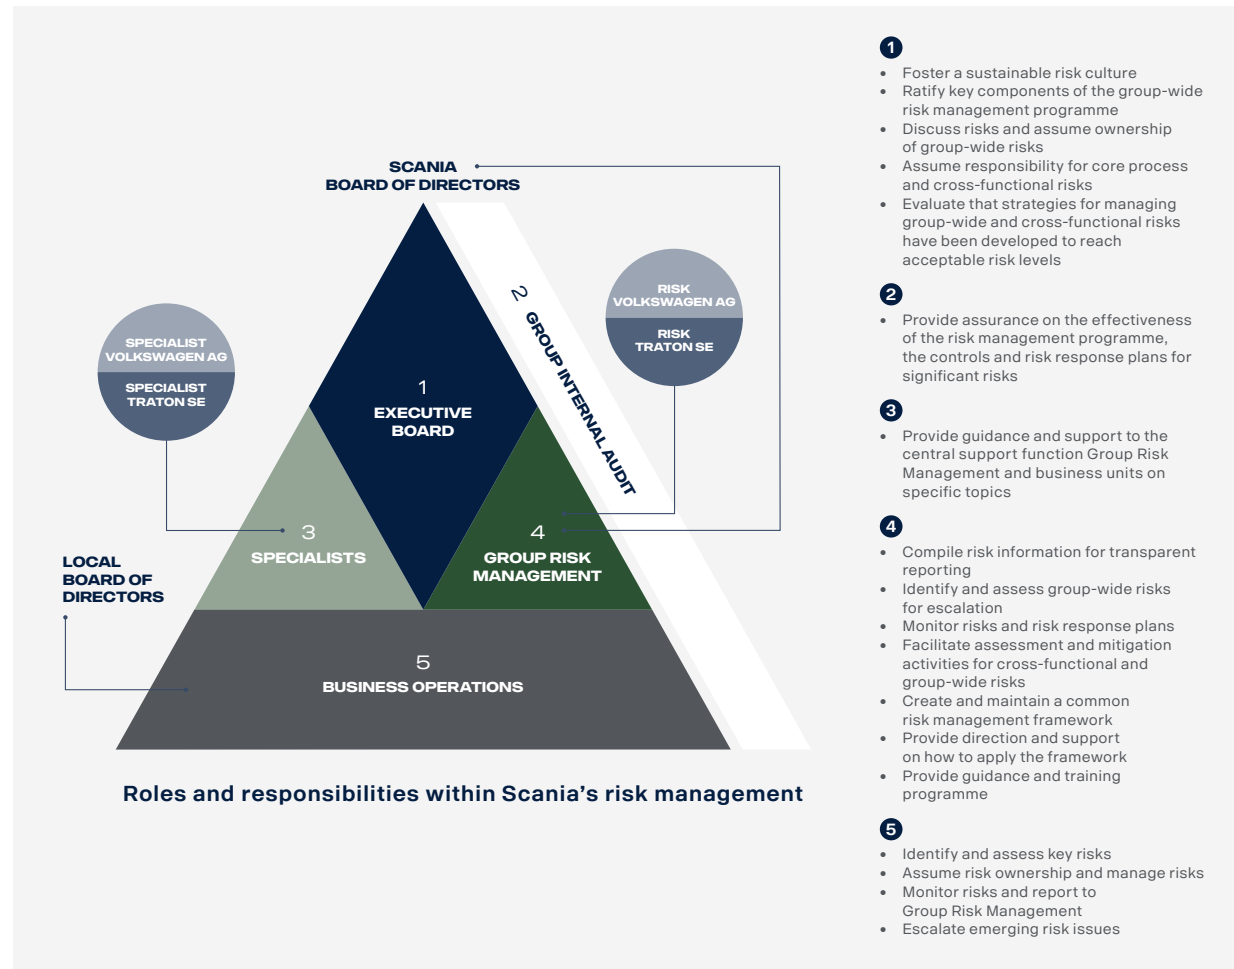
SCANIA
BOARD OF DIRECTORS

2 GROUP INTERNAL AUDIT

RISK
VOLKSWAGEN AG

RISK
TRATON SE

SPECIALIST
VOLKSWAGEN AG

SPECIALIST
TRATON SE

1
EXECUTIVE BOARD

3
SPECIALISTS

4
GROUP RISK MANAGEMENT

LOCAL BOARD OF DIRECTORS

5
BUSINESS OPERATIONS

Roles and responsibilities within Scania's risk management

1
• Foster a sustainable risk culture
• Ratify key components of the group-wide risk management programme
• Discuss risks and assume ownership of group-wide risks
• Assume responsibility for core process and cross-functional risks
• Evaluate that strategies for managing group-wide and cross-functional risks have been developed to reach acceptable risk levels

2
• Provide assurance on the effectiveness of the risk management programme, the controls and risk response plans for significant risks

3
• Provide guidance and support to the central support function Group Risk Management and business units on specific topics

4
• Compile risk information for transparent reporting
• Identify and assess group-wide risks for escalation
• Monitor risks and risk response plans
• Facilitate assessment and mitigation activities for cross-functional and group-wide risks
• Create and maintain a common risk management framework
• Provide direction and support on how to apply the framework
• Provide guidance and training programme

5
• Identify and assess key risks
• Assume risk ownership and manage risks
• Monitor risks and report to Group Risk Management
• Escalate emerging risk issues